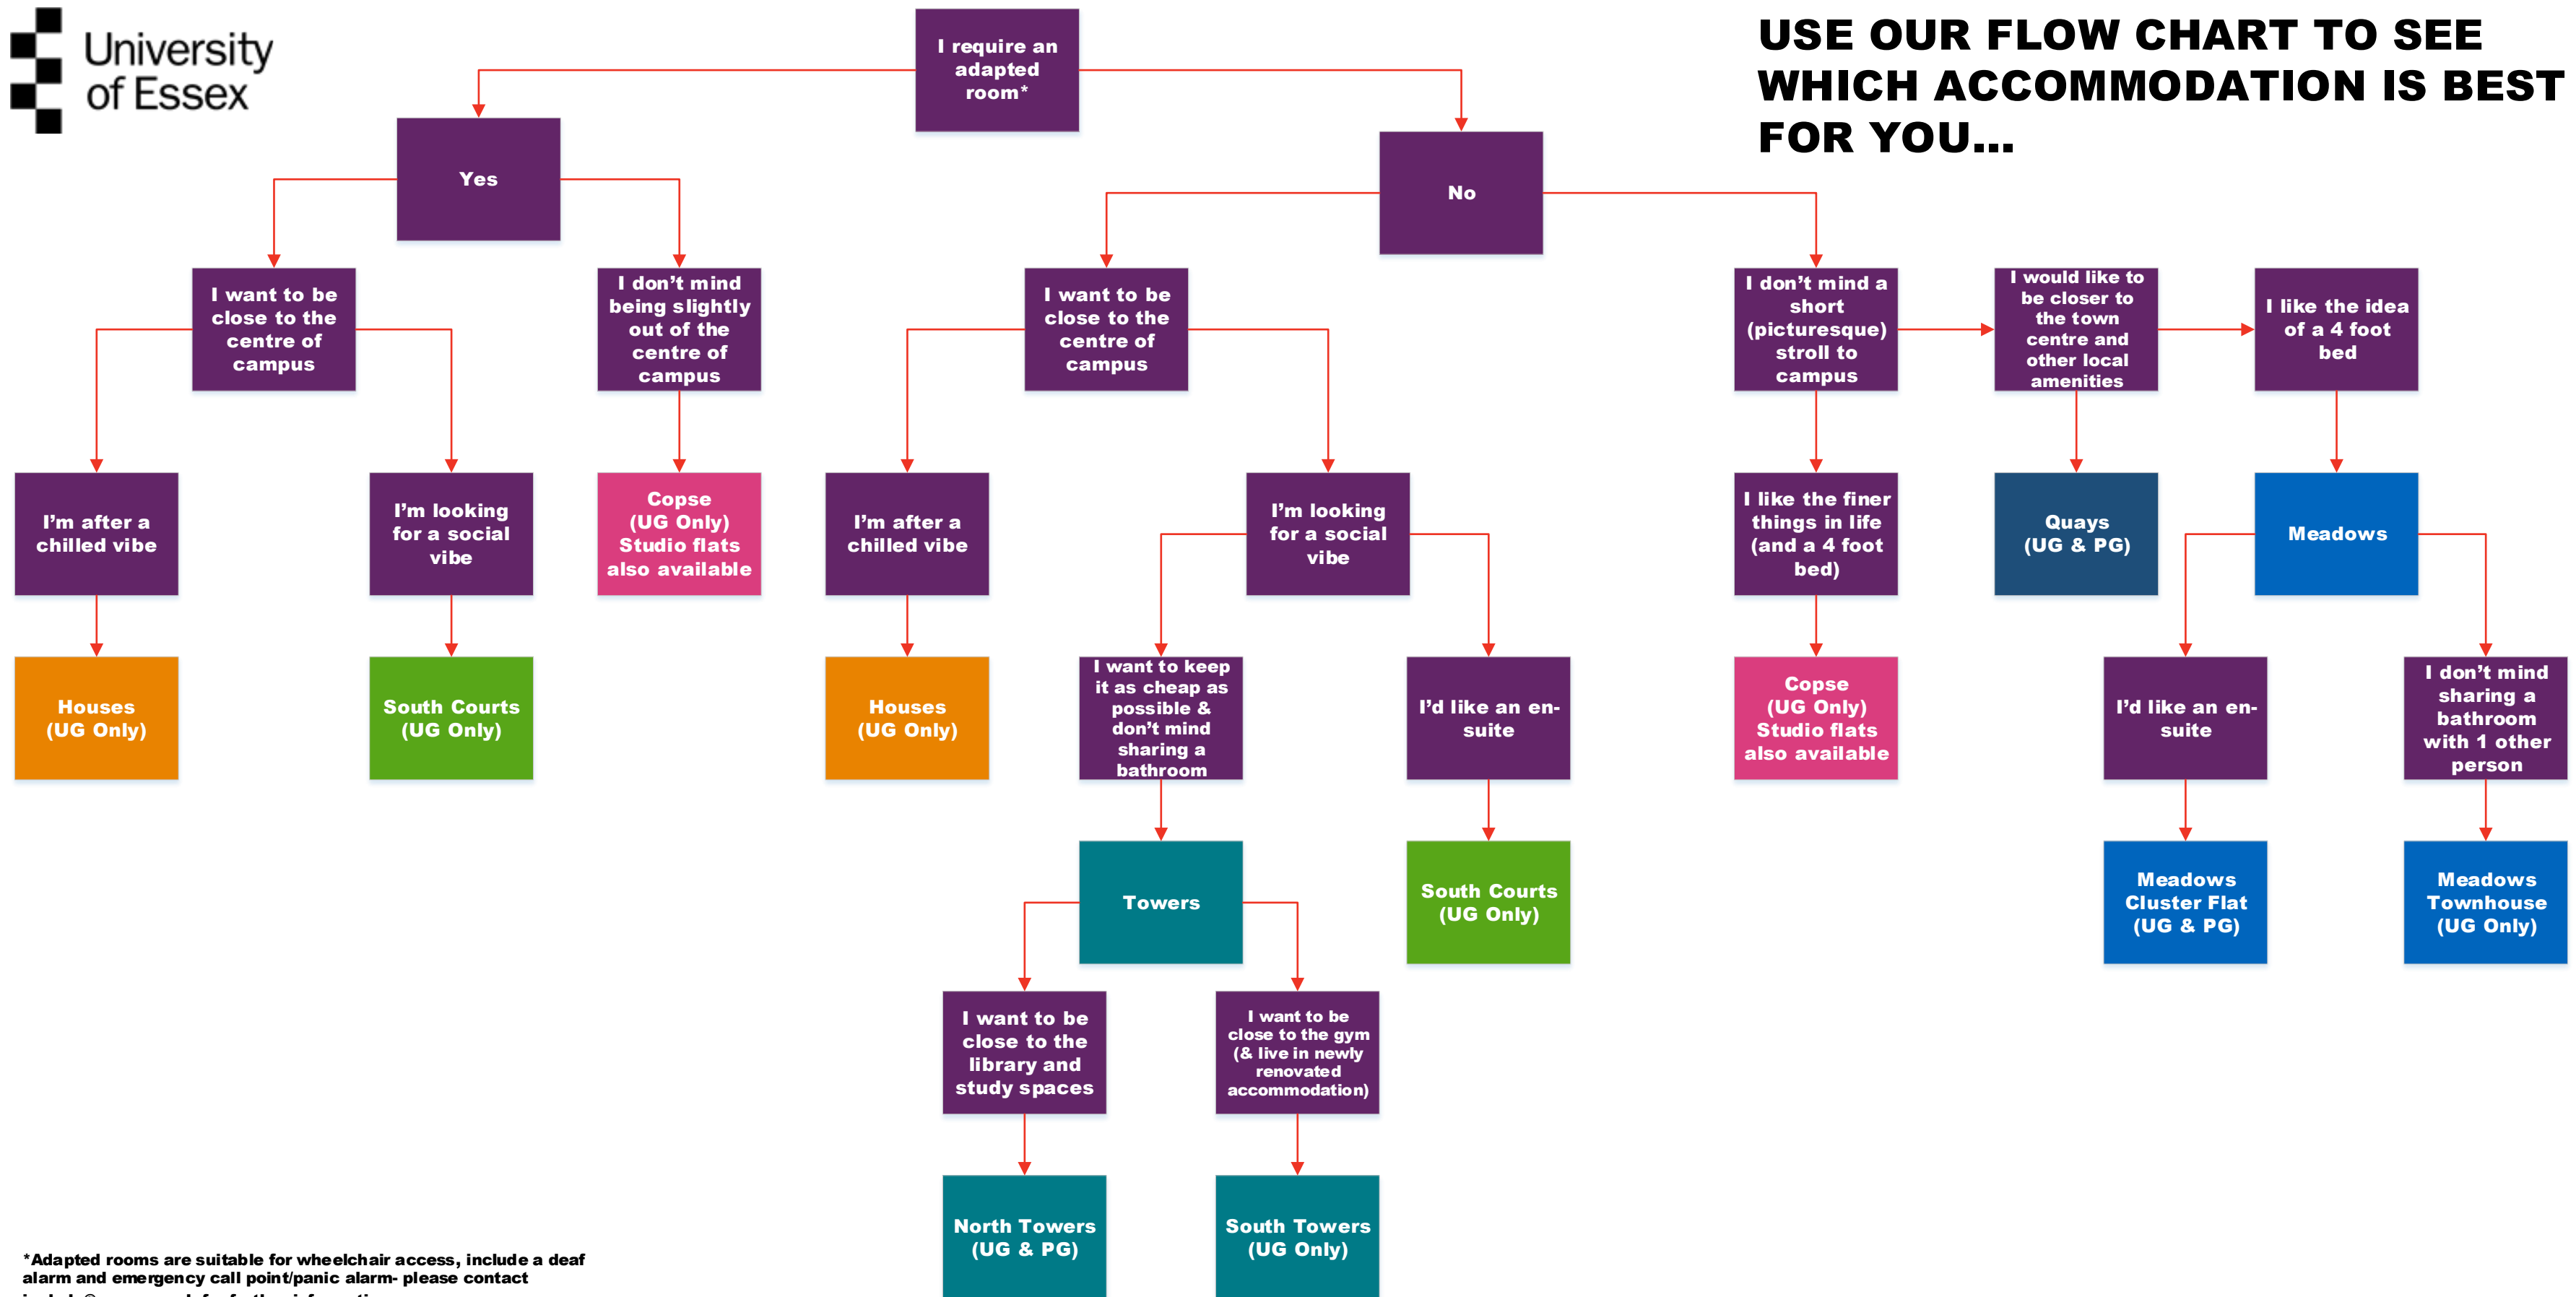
University of Essex

USE OUR FLOW CHART TO SEE WHICH ACCOMMODATION IS BEST FOR YOU...

I require an adapted room*

Yes

No

I want to be close to the centre of campus

I don't mind being slightly out of the centre of campus

I'm after a chilled vibe

I'm looking for a social vibe

Copse (UG Only) Studio flats also available

Houses (UG Only)

South Courts (UG Only)

I want to be close to the centre of campus

I'm after a chilled vibe

Houses (UG Only)

I'm looking for a social vibe

I want to keep it as cheap as possible & don't mind sharing a bathroom

I'd like an en-suite

Towers

South Courts (UG Only)

I want to be close to the library and study spaces

I want to be close to the gym (& live in newly renovated accommodation)

North Towers (UG & PG)

South Towers (UG Only)

I don't mind a short (picturesque) stroll to campus

I like the finer things in life (and a 4 foot bed)

Copse (UG Only) Studio flats also available

I would like to be closer to the town centre and other local amenities

Quays (UG & PG)

I like the idea of a 4 foot bed

Meadows

I'd like an en-suite

I don't mind sharing a bathroom with 1 other person

Meadows Cluster Flat (UG & PG)

Meadows Townhouse (UG Only)

*Adapted rooms are suitable for wheelchair access, include a deaf alarm and emergency call point/panic alarm- please contact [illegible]